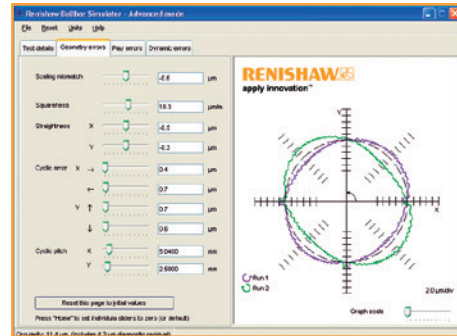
Renishaw Ballbar Simulator - Advanced mode

File Reset Units Help

Test details | Geometry errors | Play errors | Dynamic errors

Scaling mismatch -2.6 µm

Squareness 18.3 µm/m

Straightness X -6.0 µm

Y -6.3 µm

Cyclic error X → 0.4 µm

← 0.7 µm

Y ↑ 0.7 µm

↓ 0.6 µm

Cyclic pitch X 5.0400 mm

Y 2.5000 mm

Reset this page to initial values

Press "Home" to set individual sliders to zero (or default)

Circularity 31.4 µm (includes 4.3 µm diagnostic residual)

RENISHAW
apply innovation™

Y

X

Run 1
Run 2

20 µm/div

Graph scale